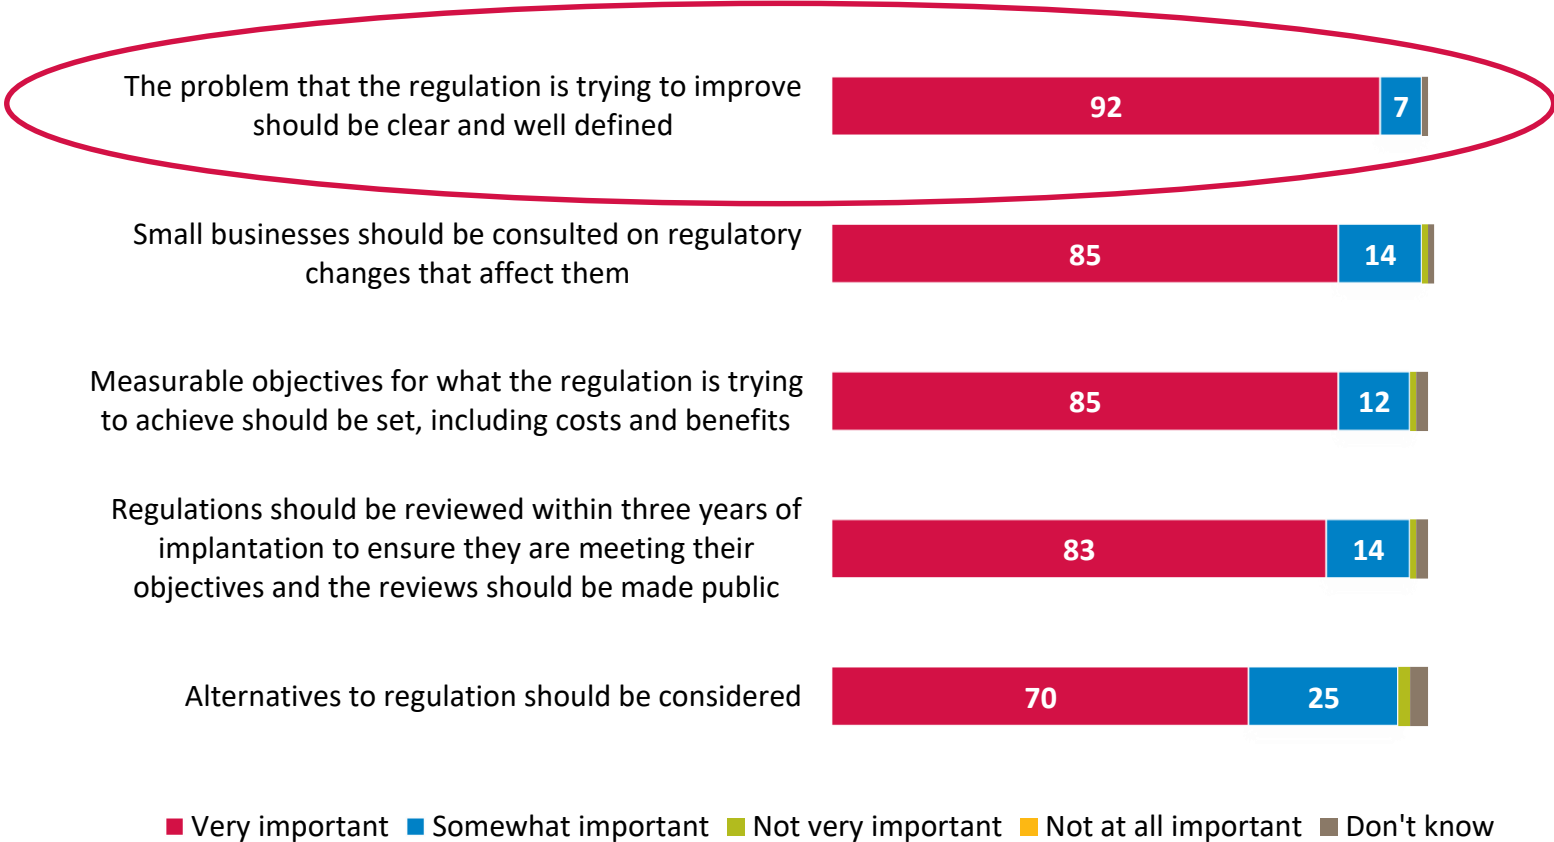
The problem that the regulation is trying to improve should be clear and well defined

92 7

Small businesses should be consulted on regulatory changes that affect them

85 14

Measurable objectives for what the regulation is trying to achieve should be set, including costs and benefits

85 12

Regulations should be reviewed within three years of implantation to ensure they are meeting their objectives and the reviews should be made public

83 14

Alternatives to regulation should be considered

70 25

Very important Somewhat important Not very important Not at all important Don't know